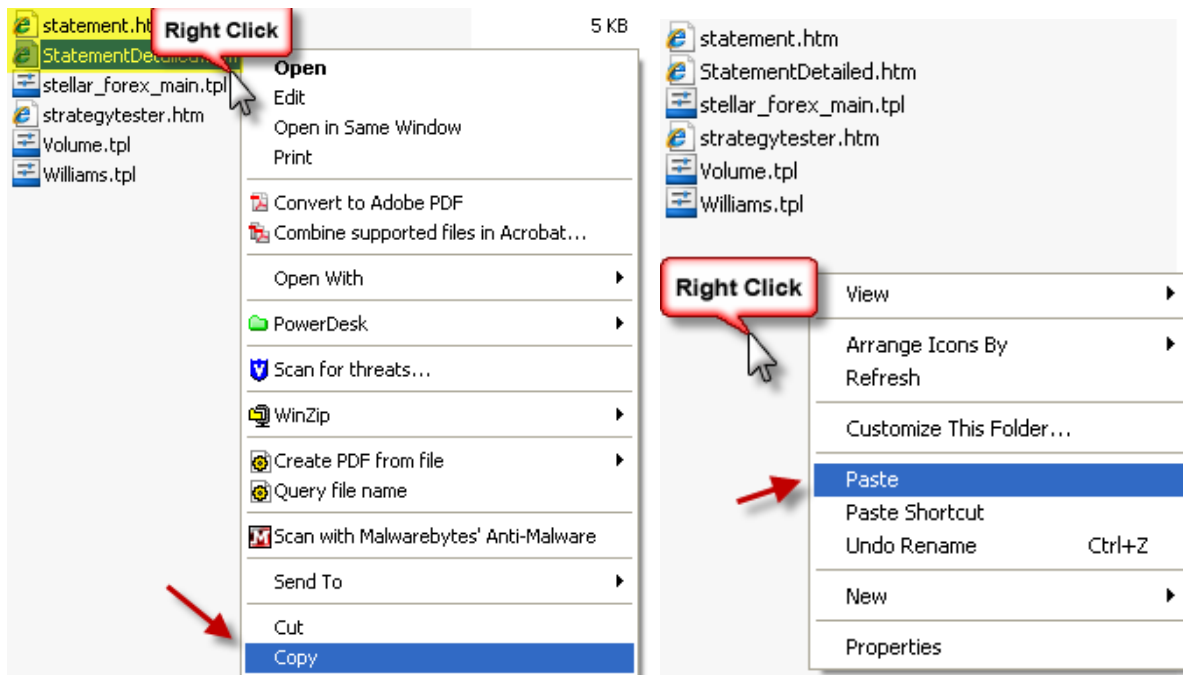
statement.htm
StatementDetailed.htm
stellar_forex_main.tpl
strategytester.htm
Volume.tpl
Williams.tpl

Right Click

5 KB

Open
Edit
Open in Same Window
Print
Convert to Adobe PDF
Combine supported files in Acrobat...
Open With
PowerDesk
Scan for threats...
WinZip
Create PDF from file
Query file name
Scan with Malwarebytes' Anti-Malware
Send To
Cut
Copy

statement.htm
StatementDetailed.htm
stellar_forex_main.tpl
strategytester.htm
Volume.tpl
Williams.tpl

Right Click

View
Arrange Icons By
Refresh
Customize This Folder...
Paste
Paste Shortcut
Undo Rename Ctrl+Z
New
Properties